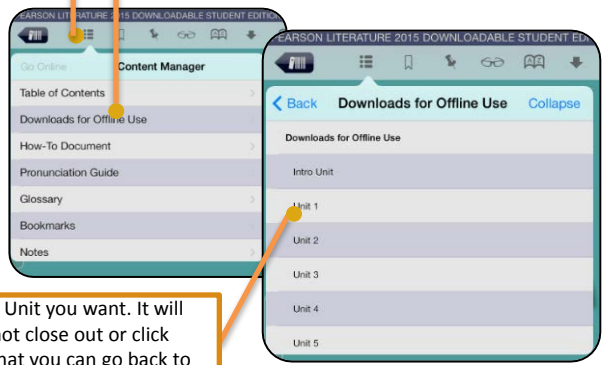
EARSON LITERATURE 2015 DOWNLOADABLE STUDENT EDITION

Go Online

Content Manager

Table of Contents

Downloads for Offline Use

How-To Document

Pronunciation Guide

Glossary

Bookmarks

Notes

EARSON LITERATURE 2015 DOWNLOADABLE STUDENT ED

Back

Downloads for Offline Use

Collapse

Downloads for Offline Use

Intro Unit

Unit 1

Unit 2

Unit 3

Unit 4

Unit 5

Unit you want. It will not close out or click hat you can go back to